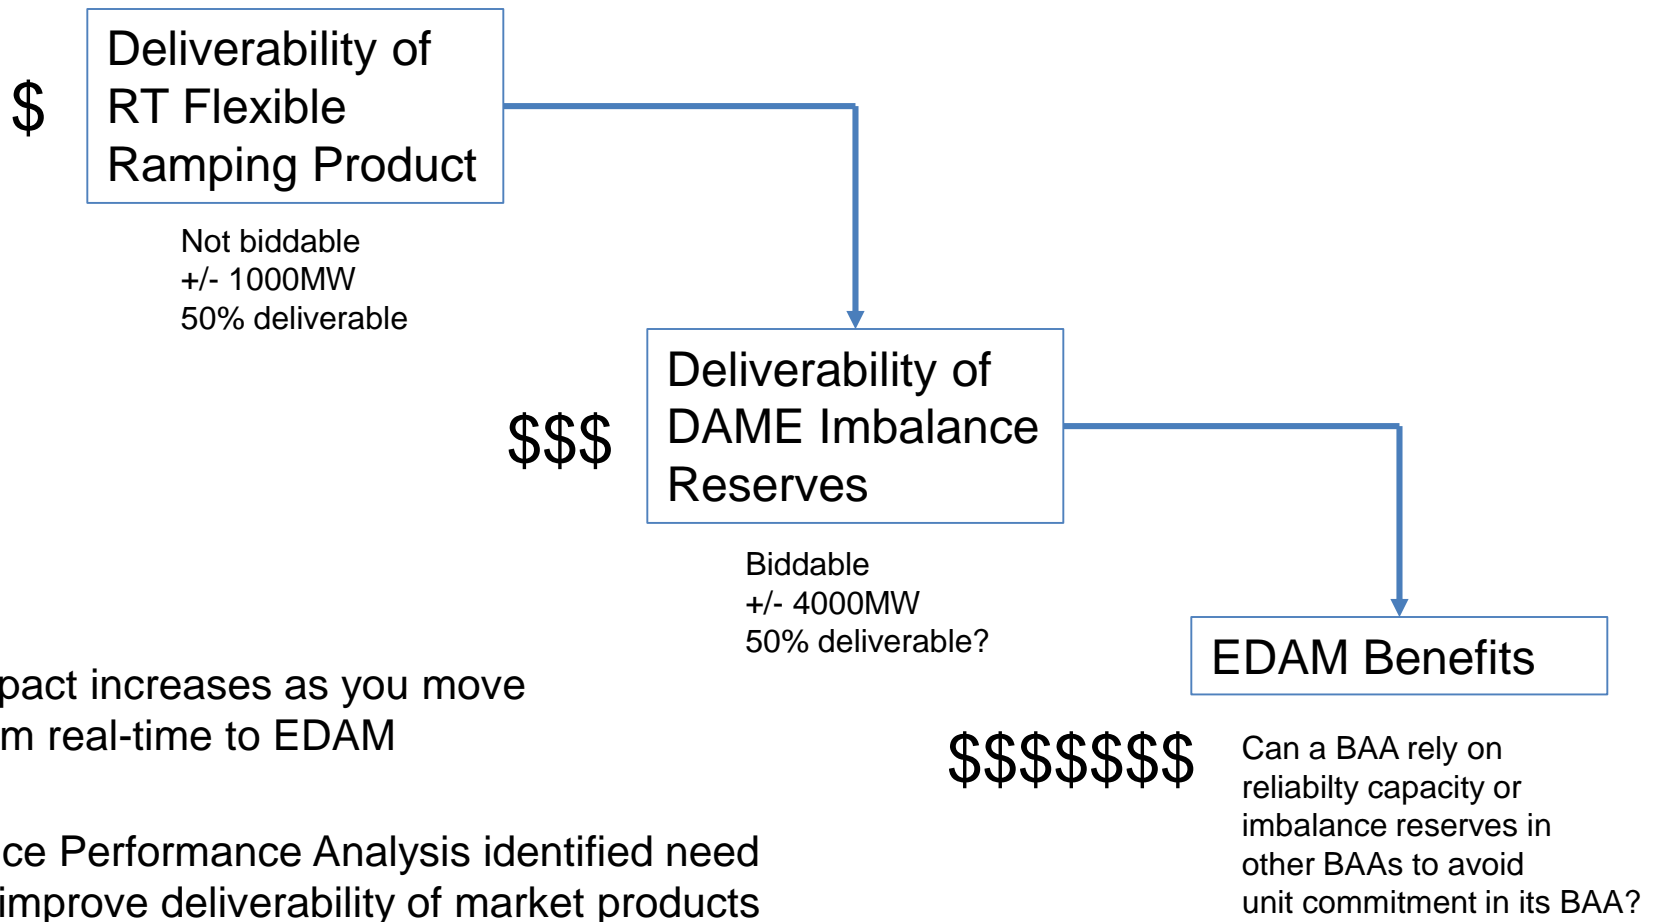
$

Deliverability of RT Flexible Ramping Product

Not biddable
+/- 1000MW
50% deliverable

$$$

Deliverability of DAME Imbalance Reserves

Biddable
+/- 4000MW
50% deliverable?

EDAM Benefits

$$$$$$$

Can a BAA rely on reliabilty capacity or imbalance reserves in other BAAs to avoid unit commitment in its BAA?

pact increases as you move m real-time to EDAM

ce Performance Analysis identified need improve deliverability of market products